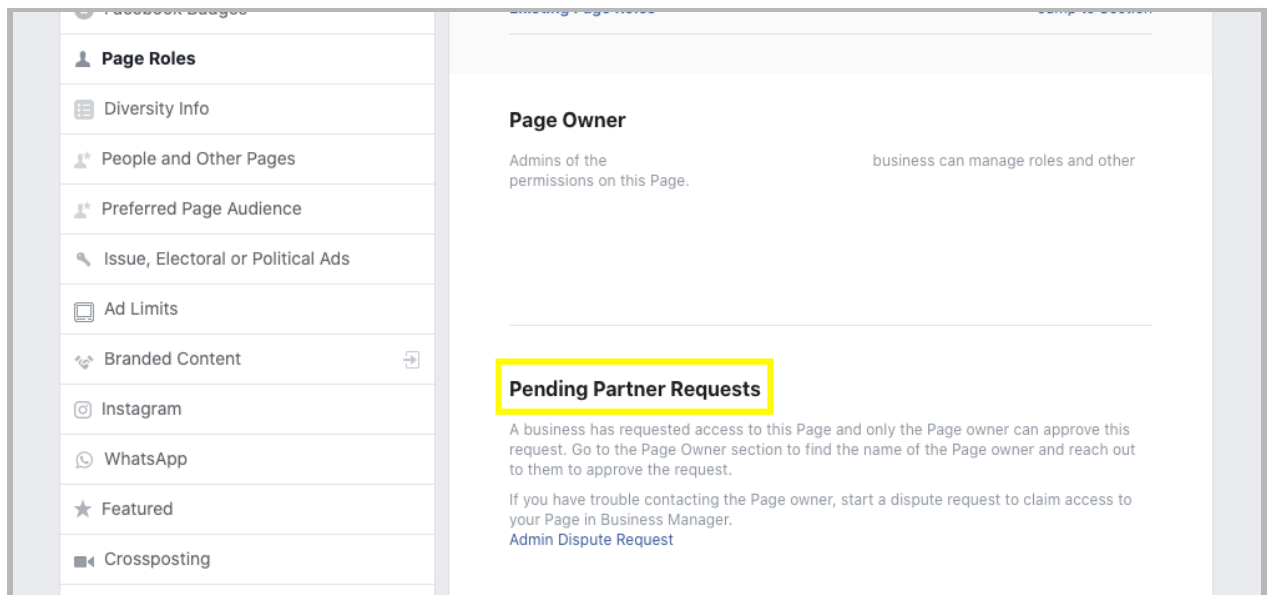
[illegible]

Page Roles

Diversity Info

People and Other Pages

Preferred Page Audience

Issue, Electoral or Political Ads

Ad Limits

Branded Content

Instagram

WhatsApp

Featured

Crossposting

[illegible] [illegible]

Page Owner

Admins of the business can manage roles and other permissions on this Page.

Pending Partner Requests

A business has requested access to this Page and only the Page owner can approve this request. Go to the Page Owner section to find the name of the Page owner and reach out to them to approve the request.

If you have trouble contacting the Page owner, start a dispute request to claim access to your Page in Business Manager.
Admin Dispute Request